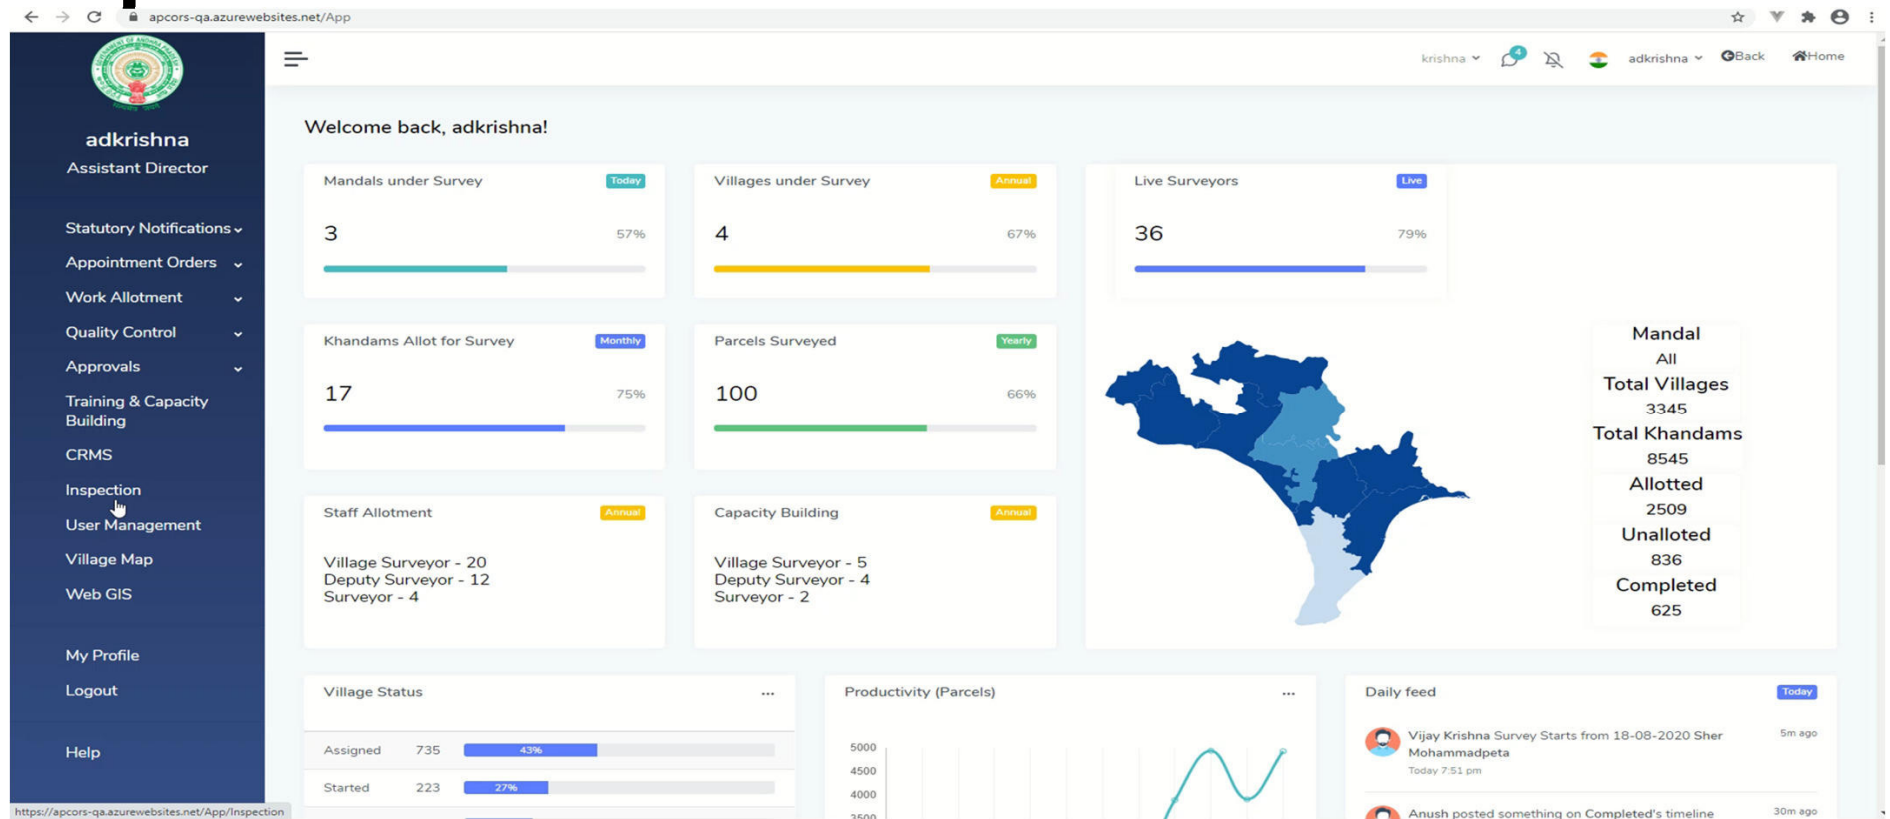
apcors-qa.azurewebsites.net/App

adkrishna
Assistant Director

Statutory Notifications
Appointment Orders
Work Allotment
Quality Control
Approvals
Training & Capacity Building
CRMS
Inspection
User Management
Village Map
Web GIS

My Profile
Logout

Help

krishna 4 adkrishna Back Home

Welcome back, adkrishna!

Mandals under Survey Today
3 57%

Villages under Survey Annual
4 67%

Live Surveyors Live
36 79%

Khandams Allot for Survey Monthly
17 75%

Parcels Surveyed Yearly
100 66%

Mandal
All
Total Villages
3345
Total Khandams
8545
Allotted
2509
Unalloted
836
Completed
625

Staff Allotment Annual
Village Surveyor - 20
Deputy Surveyor - 12
Surveyor - 4

Capacity Building Annual
Village Surveyor - 5
Deputy Surveyor - 4
Surveyor - 2

Village Status ...
| Assigned | 735 | 43% |
|---|---|---|
| Started | 223 | 27% |

Productivity (Parcels) ...
5000
4500
4000
3500

Daily feed Today
Vijay Krishna Survey Starts from 18-08-2020 Sher Mohammadpeta 5m ago
Today 7:51 pm
Anush posted something on Completed's timeline 30m ago

https://apcors-qa.azurewebsites.net/App/Inspection